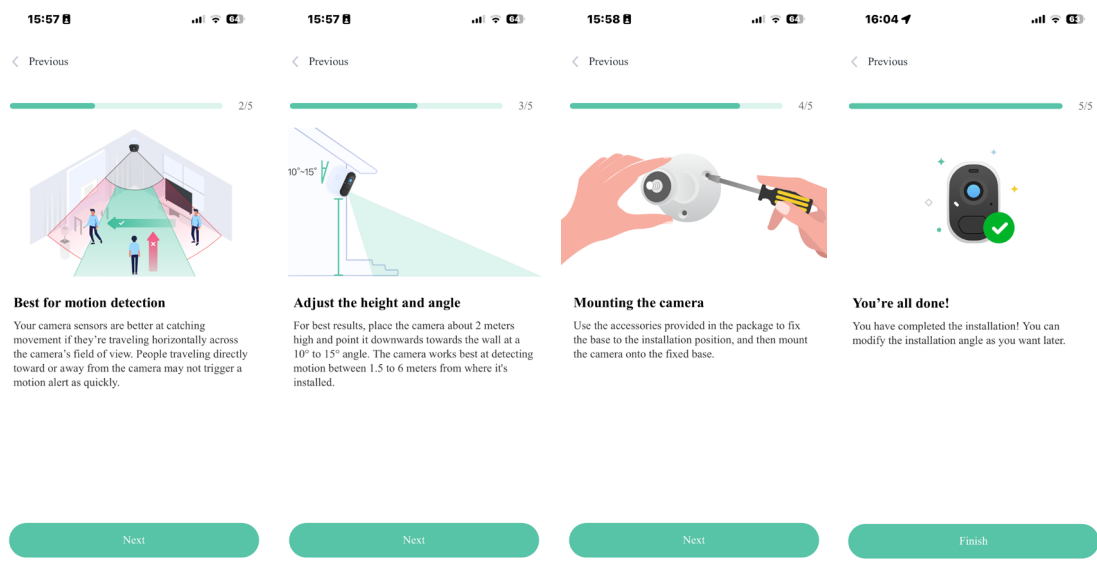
15:57 64

Previous

2/5

Best for motion detection

Your camera sensors are better at catching movement if they're traveling horizontally across the camera's field of view. People traveling directly toward or away from the camera may not trigger a motion alert as quickly.

Next

15:57 64

Previous

3/5

10°~15°

Adjust the height and angle

For best results, place the camera about 2 meters high and point it downwards towards the wall at a 10° to 15° angle. The camera works best at detecting motion between 1.5 to 6 meters from where it's installed.

Next

15:58 64

Previous

4/5

Mounting the camera

Use the accessories provided in the package to fix the base to the installation position, and then mount the camera onto the fixed base.

Next

16:04 63

Previous

5/5

You're all done!

You have completed the installation! You can modify the installation angle as you want later.

Finish